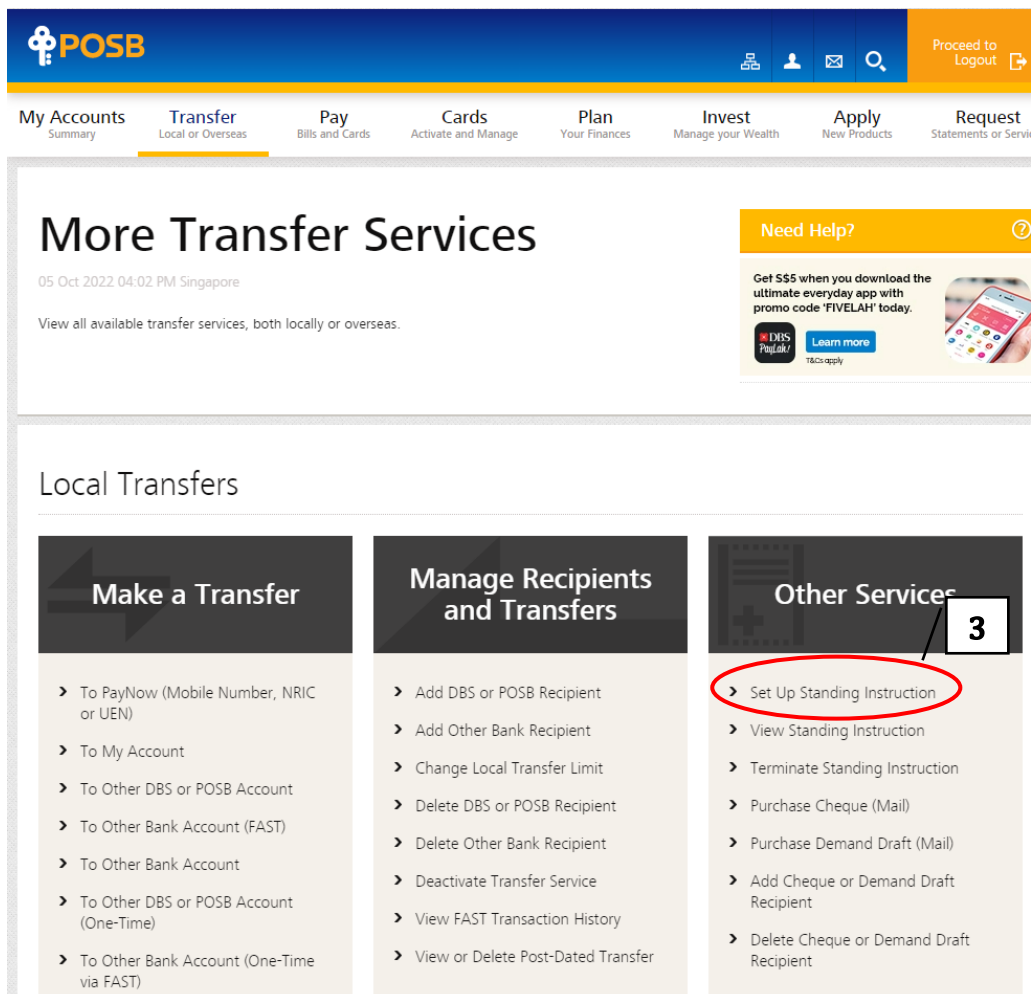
POSB

Proceed to Logout

My Accounts
Summary

Transfer
Local or Overseas

Pay
Bills and Cards

Cards
Activate and Manage

Plan
Your Finances

Invest
Manage your Wealth

Apply
New Products

Request
Statements or Servi

More Transfer Services

05 Oct 2022 04:02 PM Singapore

View all available transfer services, both locally or overseas.

Need Help?

Get S$5 when you download the ultimate everyday app with promo code 'FIVELAH' today.

DBS PayLah!

Learn more

T&Cs apply

Local Transfers

Make a Transfer

› To PayNow (Mobile Number, NRIC or UEN)
› To My Account
› To Other DBS or POSB Account
› To Other Bank Account (FAST)
› To Other Bank Account
› To Other DBS or POSB Account (One-Time)
› To Other Bank Account (One-Time via FAST)

Manage Recipients and Transfers

› Add DBS or POSB Recipient
› Add Other Bank Recipient
› Change Local Transfer Limit
› Delete DBS or POSB Recipient
› Delete Other Bank Recipient
› Deactivate Transfer Service
› View FAST Transaction History
› View or Delete Post-Dated Transfer

Other Services

3

› Set Up Standing Instruction
› View Standing Instruction
› Terminate Standing Instruction
› Purchase Cheque (Mail)
› Purchase Demand Draft (Mail)
› Add Cheque or Demand Draft Recipient
› Delete Cheque or Demand Draft Recipient